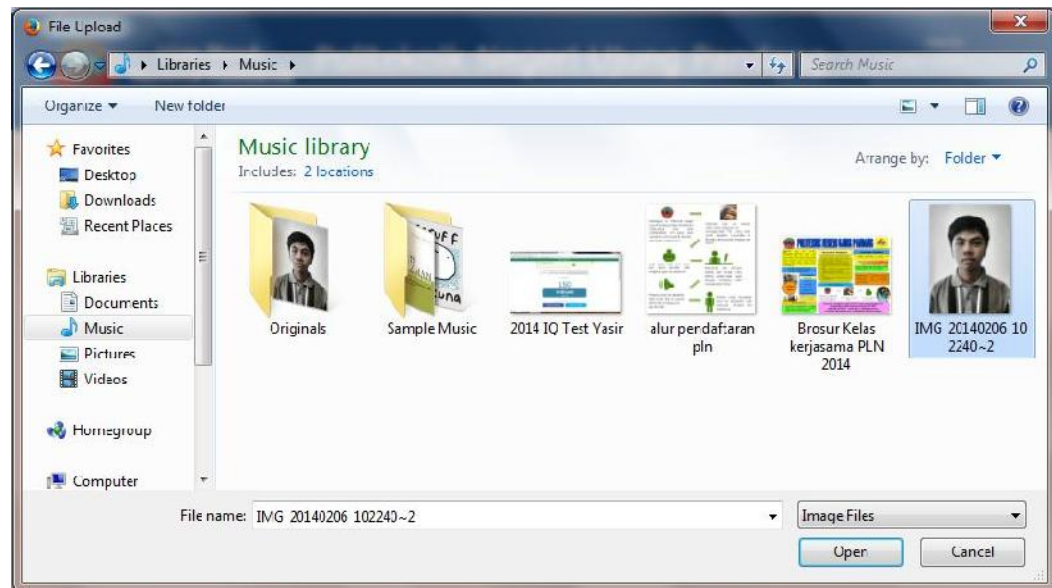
File Upload

Libraries ▸ Music ▸

Search Music

Organize ▾ New folder

Favorites
Desktop
Downloads
Recent Places

Libraries
Documents
Music
Pictures
Videos

Homegroup

Computer

Music library
Includes: 2 locations

Arrange by: Folder ▾

Originals

Sample Music

2014 IQ Test Yasir

alur perdaftaran pln

Brosur Kelas kerjasama PLN 2014

IMG 20140206 102240~2

File name: IMG 20140206 102240~2

Image Files

Open

Cancel